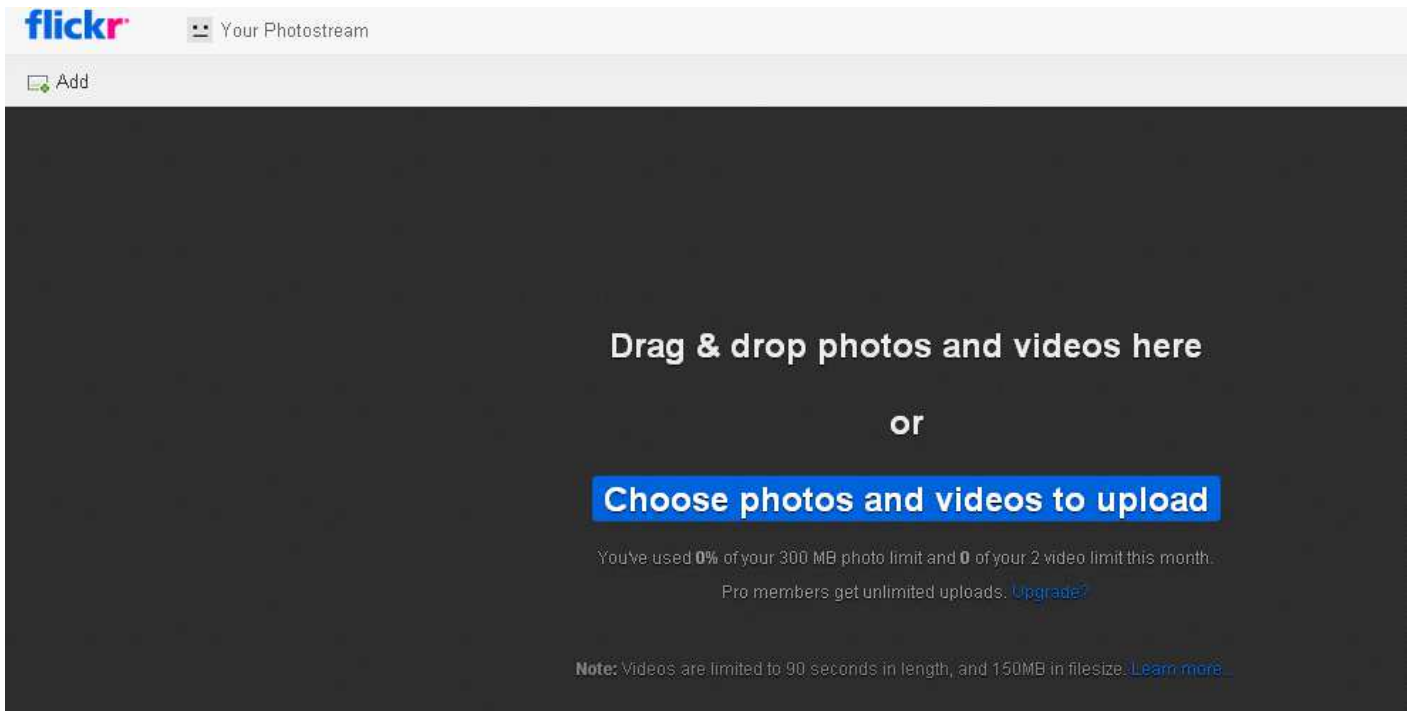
flickr Your Photostream

Add

Drag & drop photos and videos here

or

Choose photos and videos to upload

You've used 0% of your 300 MB photo limit and 0 of your 2 video limit this month.

Pro members get unlimited uploads. Upgrade?

Note: Videos are limited to 90 seconds in length, and 150MB in filesize. Learn more...